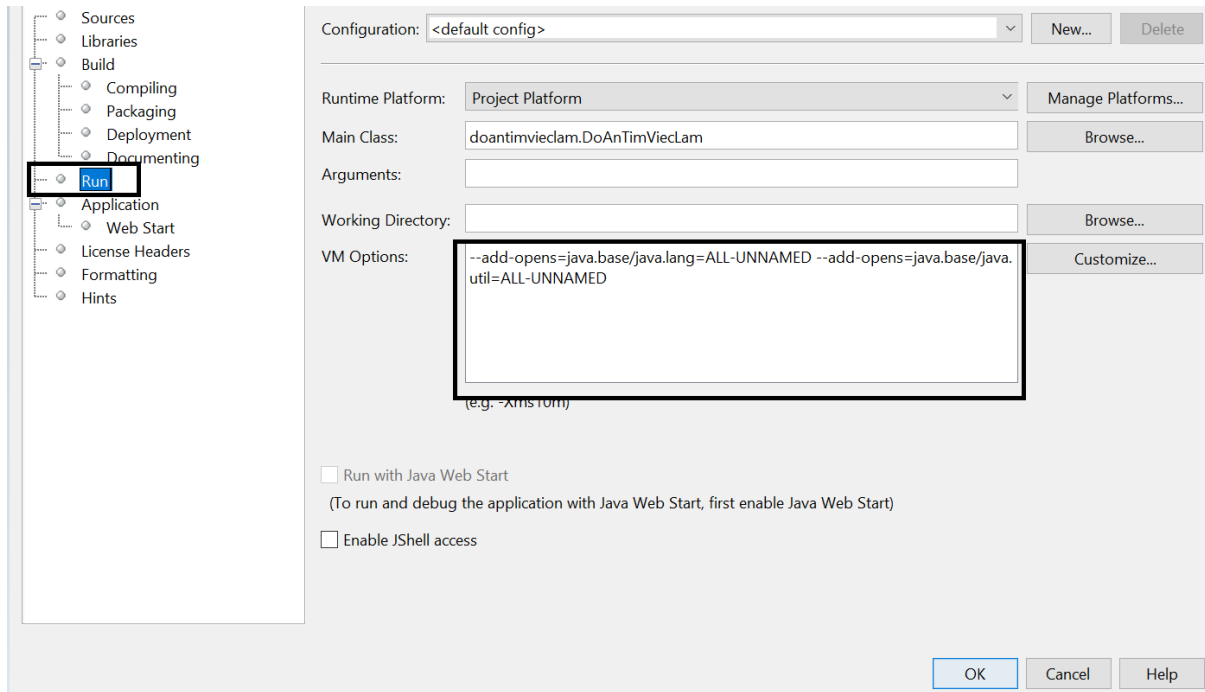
Sources
Libraries
Build
Compiling
Packaging
Deployment
Documenting
Run
Application
Web Start
License Headers
Formatting
Hints

Configuration: <default config>
New...
Delete

Runtime Platform: Project Platform
Manage Platforms...

Main Class: doantimvieclam.DoAnTimViecLam
Browse...

Arguments:

Working Directory:
Browse...

VM Options: --add-opens=java.base/java.lang=ALL-UNNAMED --add-opens=java.base/java.util=ALL-UNNAMED
Customize...

(e.g. -Xms10m)

Run with Java Web Start
(To run and debug the application with Java Web Start, first enable Java Web Start)

Enable JShell access

OK
Cancel
Help